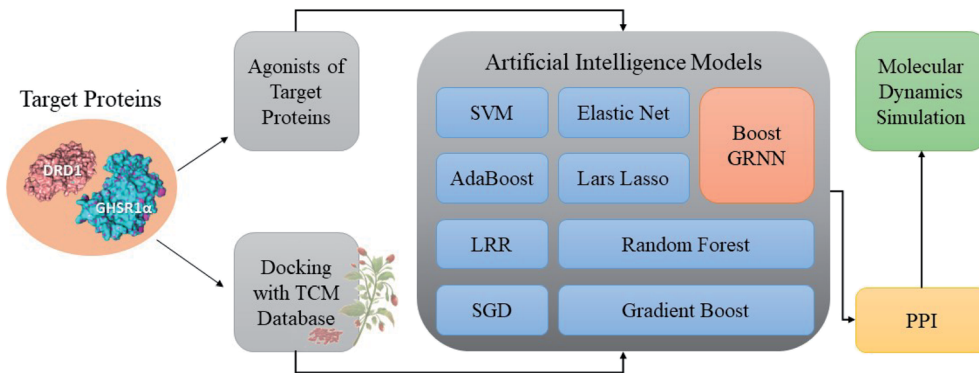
Target Proteins

DRD1

GHSR1α

Agonists of Target Proteins

Docking with TCM Database

Artificial Intelligence Models

SVM

Elastic Net

Boost GRNN

AdaBoost

Lars Lasso

LRR

Random Forest

SGD

Gradient Boost

Molecular Dynamics Simulation

PPI